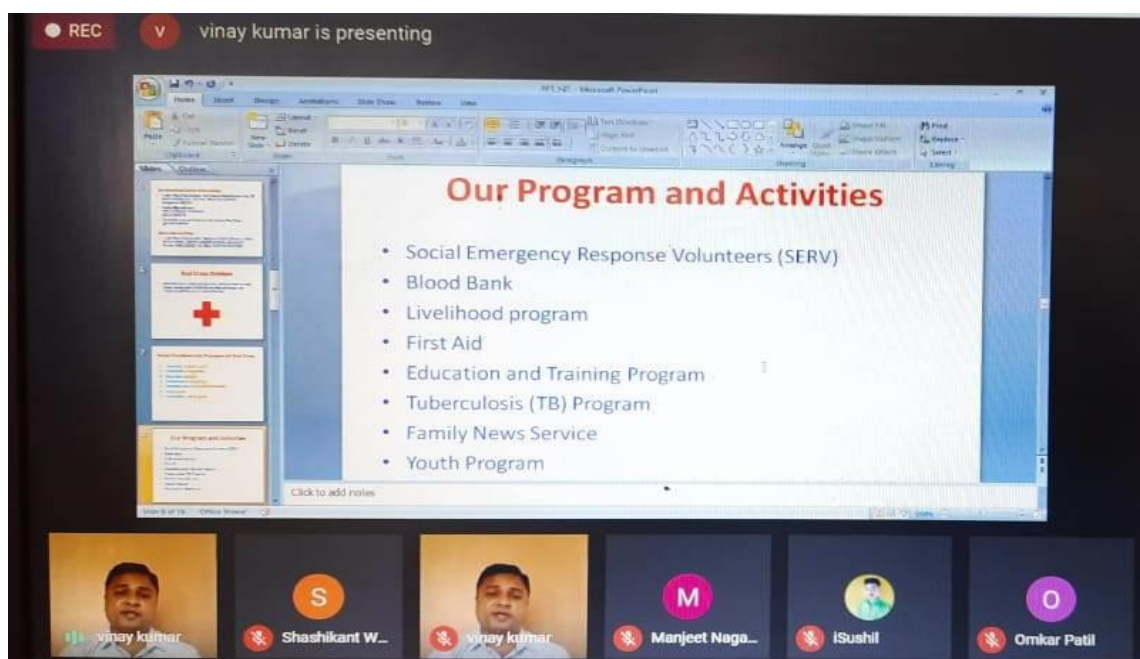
REC

V vinay kumar is presenting

Our Program and Activities

- Social Emergency Response Volunteers (SERV)
- Blood Bank
- Livelihood program
- First Aid
- Education and Training Program
- Tuberculosis (TB) Program
- Family News Service
- Youth Program

Click to add notes

vinay kumar

S Shashikant W...

vinay kumar

M Manjeet Naga...

iSushil

O Omkar Patil